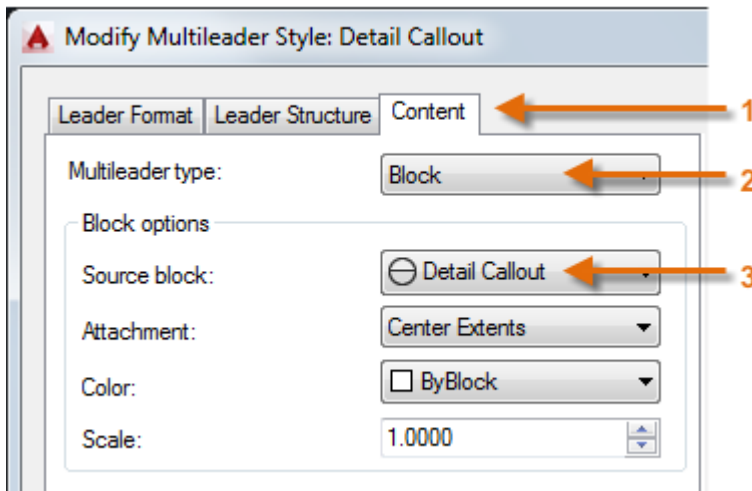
Modify Multileader Style: Detail Callout

Leader Format
Leader Structure
Content

1

Multileader type:
Block

2

Block options

Source block:
Detail Callout

3

Attachment:
Center Extents

Color:
ByBlock

Scale:
1.0000